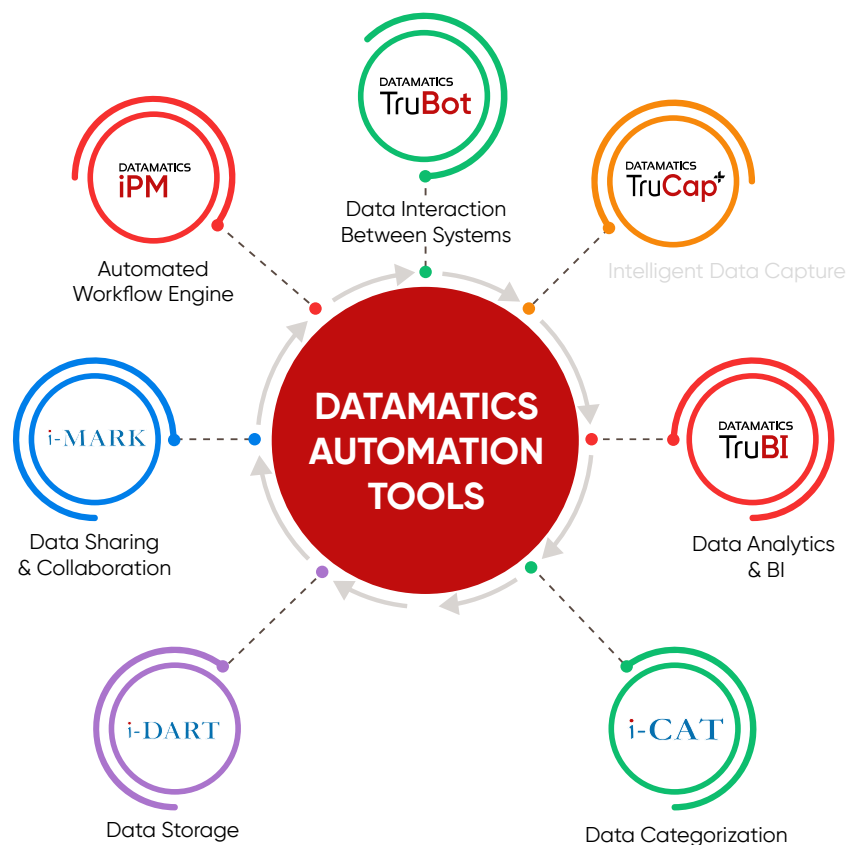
DATAMATICS
TruBot

Data Interaction Between Systems

DATAMATICS
iPM

Automated Workflow Engine

DATAMATICS
TruCap+

Intelligent Data Capture

DATAMATICS AUTOMATION TOOLS

i-MARK

Data Sharing & Collaboration

DATAMATICS
TruBI

Data Analytics & BI

i-DART

Data Storage

i-CAT

Data Categorization